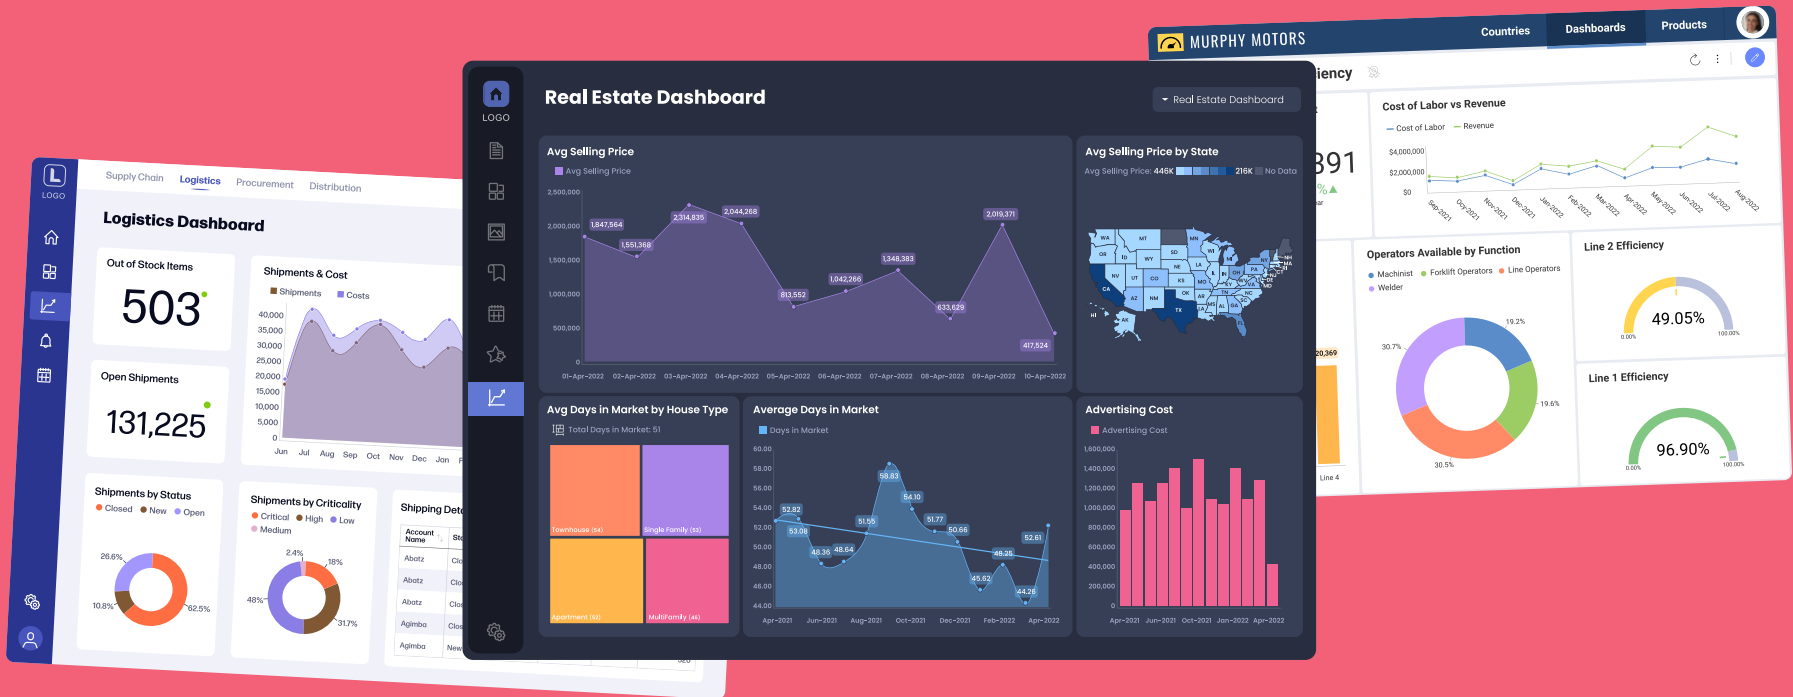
LOGO

Supply Chain Logistics Procurement Distribution

Logistics Dashboard

Out of Stock Items
503

Open Shipments
131,225

Shipments & Cost
Shipments Costs
40,000
35,000
30,000
25,000
20,000
15,000
10,000
5,000
0
Jun Jul Aug Sep Oct Nov Dec Jan F

Shipments by Status
Closed New Open
26.6%
10.8%
62.5%

Shipments by Criticality
Critical High Low Medium
2.4%
18%
48%
31.7%

Shipping Det
Account Name
Abatz
Abatz
Abatz
Agimba
Agimba

LOGO

Real Estate Dashboard
Real Estate Dashboard

Avg Selling Price
Avg Selling Price
2,500,000
2,000,000
1,500,000
1,000,000
500,000
0
1,847,564
1,551,368
2,314,835
2,044,268
813,552
1,042,266
1,348,383
633,629
2,019,371
417,524
01-Apr-2022 02-Apr-2022 03-Apr-2022 04-Apr-2022 05-Apr-2022 06-Apr-2022 07-Apr-2022 08-Apr-2022 09-Apr-2022 10-Apr-2022

Avg Selling Price by State
Avg Selling Price: 446K 215K No Data

Avg Days in Market by House Type
Total Days in Market: 51
Townhouse (64)
Single Family (53)
Apartment (62)
MultiFamily (46)

Average Days in Market
Days in Market
60.00
58.00
56.00
54.00
52.00
50.00
48.00
46.00
44.00
52.82
53.08
48.36
48.64
51.55
58.83
54.10
51.77
50.66
48.25
45.62
44.28
52.61
Apr-2021 Jun-2021 Aug-2021 Oct-2021 Dec-2021 Feb-2022 Apr-2022

Advertising Cost
Advertising Cost
1,600,000
1,400,000
1,200,000
1,000,000
800,000
600,000
400,000
200,000
0
Apr-2021 Jun-2021 Oct-2021 Jan-2022 Apr-2022

MURPHY MOTORS
Countries Dashboards Products

iency
391

Cost of Labor vs Revenue
Cost of Labor Revenue
$4,000,000
$2,000,000
$0
Sep-2021 Oct-2021 Nov-2021 Dec-2021 Jan-2022 Feb-2022 Mar-2022 Apr-2022 May-2022 Jun-2022 Jul-2022 Aug-2022

Operators Available by Function
Machinist Forklift Operators Line Operators Welder
19.2%
30.7%
19.6%
30.5%

20,369
Line 4

Line 2 Efficiency
49.05%
0.00% 100.00%

Line 1 Efficiency
96.90%
0.00% 100.00%